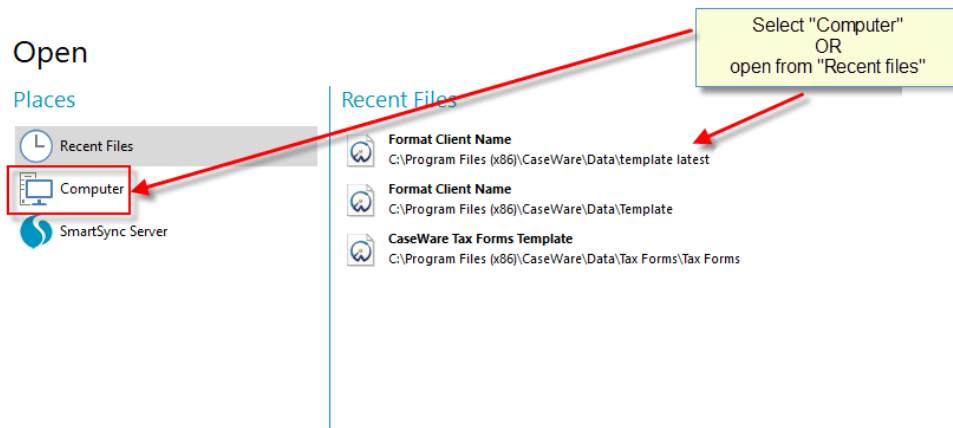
Select "Computer"
OR
open from "Recent files"

Open

Places

Recent Files

Computer

SmartSync Server

Recent Files

Format Client Name
C:\Program Files (x86)\CaseWare\Data\template latest

Format Client Name
C:\Program Files (x86)\CaseWare\Data\Template

CaseWare Tax Forms Template
C:\Program Files (x86)\CaseWare\Data\Tax Forms\Tax Forms